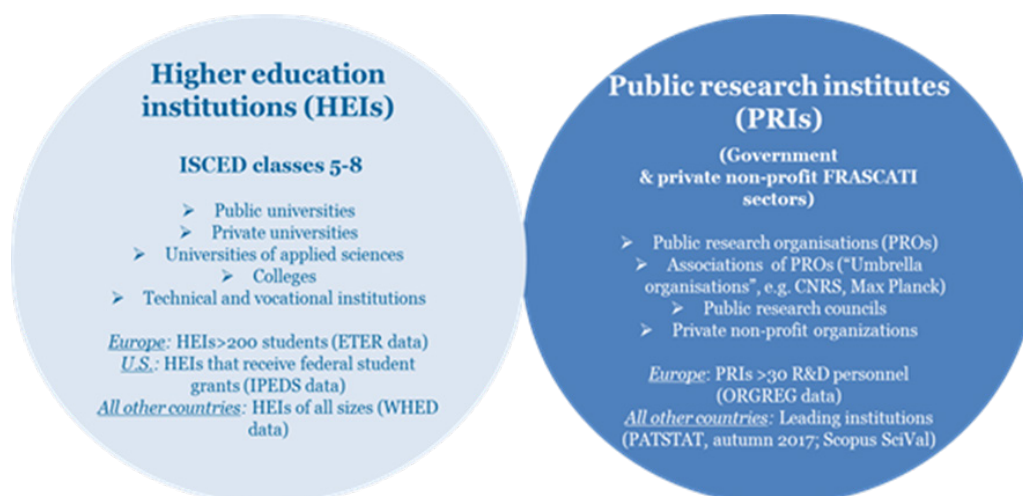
Higher education institutions (HEIs)

ISCED classes 5-8

➢ Public universities
➢ Private universities
➢ Universities of applied sciences
➢ Colleges
➢ Technical and vocational institutions

*Europe*: HEIs>200 students (ETER data)
*U.S.*: HEIs that receive federal student grants (IPEDS data)
*All other countries*: HEIs of all sizes (WHED data)

Public research institutes (PRIs)

(Government & private non-profit FRASCATI sectors)

➢ Public research organisations (PROs)
➢ Associations of PROs ("Umbrella organisations", e.g. CNRS, Max Planck)
➢ Public research councils
➢ Private non-profit organizations

*Europe*: PRIs >30 R&D personnel (ORGREG data)
*All other countries*: Leading institutions (PATSTAT, autumn 2017; Scopus SciVal)